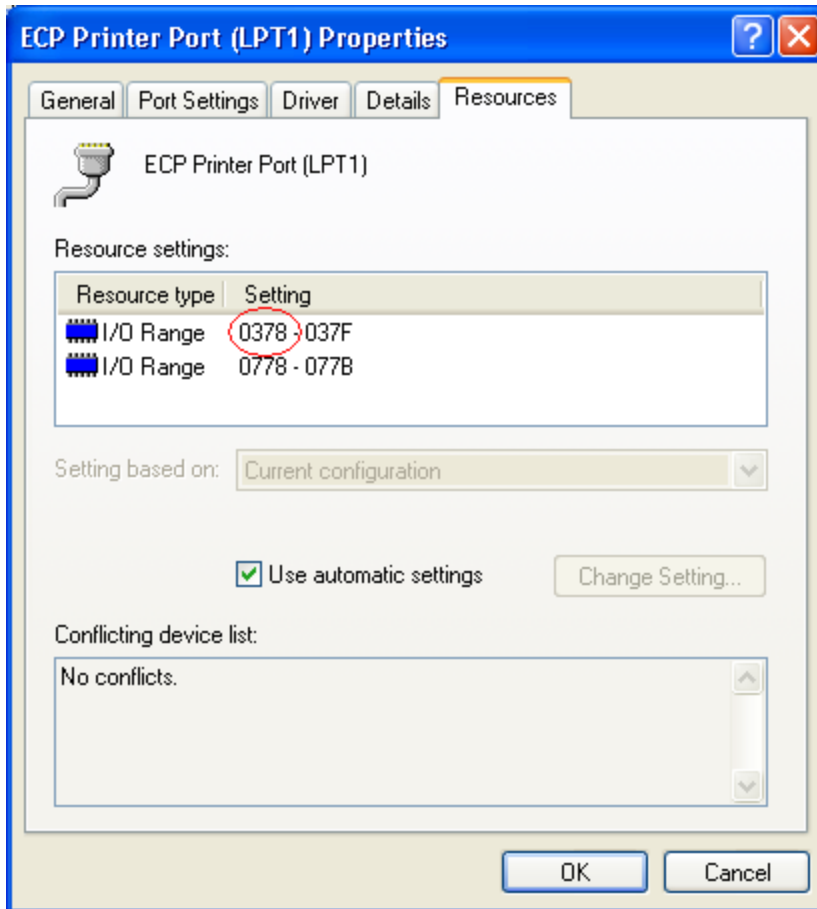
ECP Printer Port (LPT1) Properties

?

General | Port Settings | Driver | Details | Resources

ECP Printer Port (LPT1)

Resource settings:

| Resource type | Setting |
|---|---|
| I/O Range | 0378 - 037F |
| I/O Range | 0778 - 077B |

Setting based on: Current configuration

Use automatic settings

Change Setting...

Conflicting device list:

No conflicts.

OK

Cancel